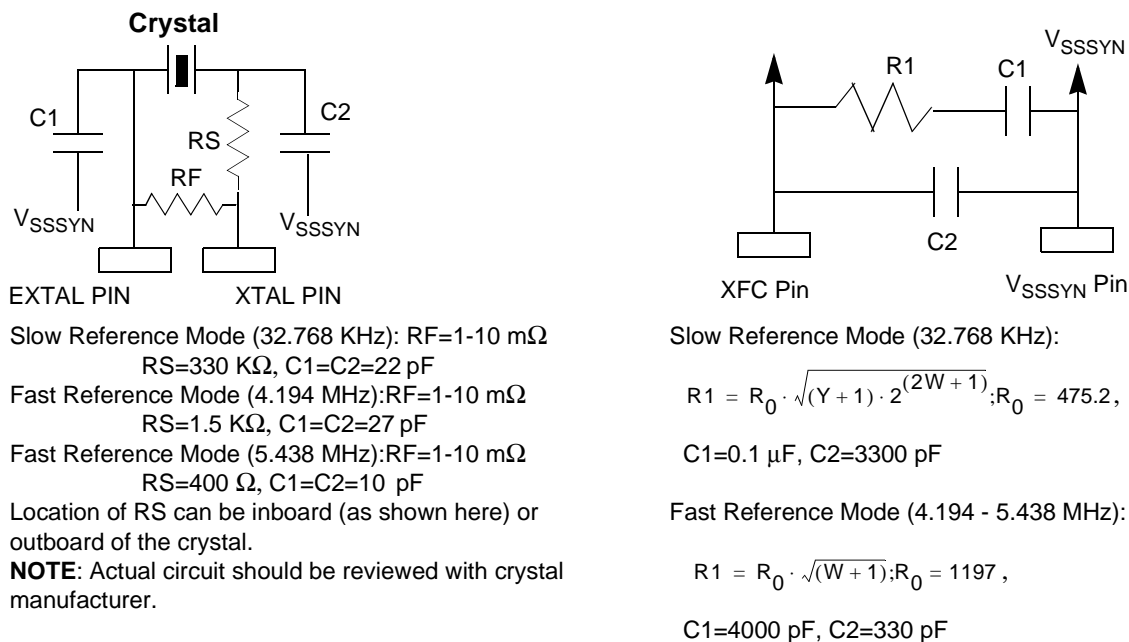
Crystal

C1

RS

C2

RF

$V_{SSSYN}$

$V_{SSSYN}$

EXTAL PIN

XTAL PIN

Slow Reference Mode (32.768 KHz): RF=1-10 m$\Omega$ RS=330 K$\Omega$, C1=C2=22 pF
Fast Reference Mode (4.194 MHz):RF=1-10 m$\Omega$ RS=1.5 K$\Omega$, C1=C2=27 pF
Fast Reference Mode (5.438 MHz):RF=1-10 m$\Omega$ RS=400 $\Omega$, C1=C2=10 pF
Location of RS can be inboard (as shown here) or outboard of the crystal.
**NOTE**: Actual circuit should be reviewed with crystal manufacturer.

$V_{SSSYN}$

R1

C1

C2

XFC Pin

$V_{SSSYN}$ Pin

Slow Reference Mode (32.768 KHz):

$R1 = R_0 \cdot \sqrt{(Y+1) \cdot 2^{(2W+1)}}; R_0 = 475.2,$

C1=0.1 $\mu$F, C2=3300 pF

Fast Reference Mode (4.194 - 5.438 MHz):

$R1 = R_0 \cdot \sqrt{(W+1)}; R_0 = 1197,$

C1=4000 pF, C2=330 pF